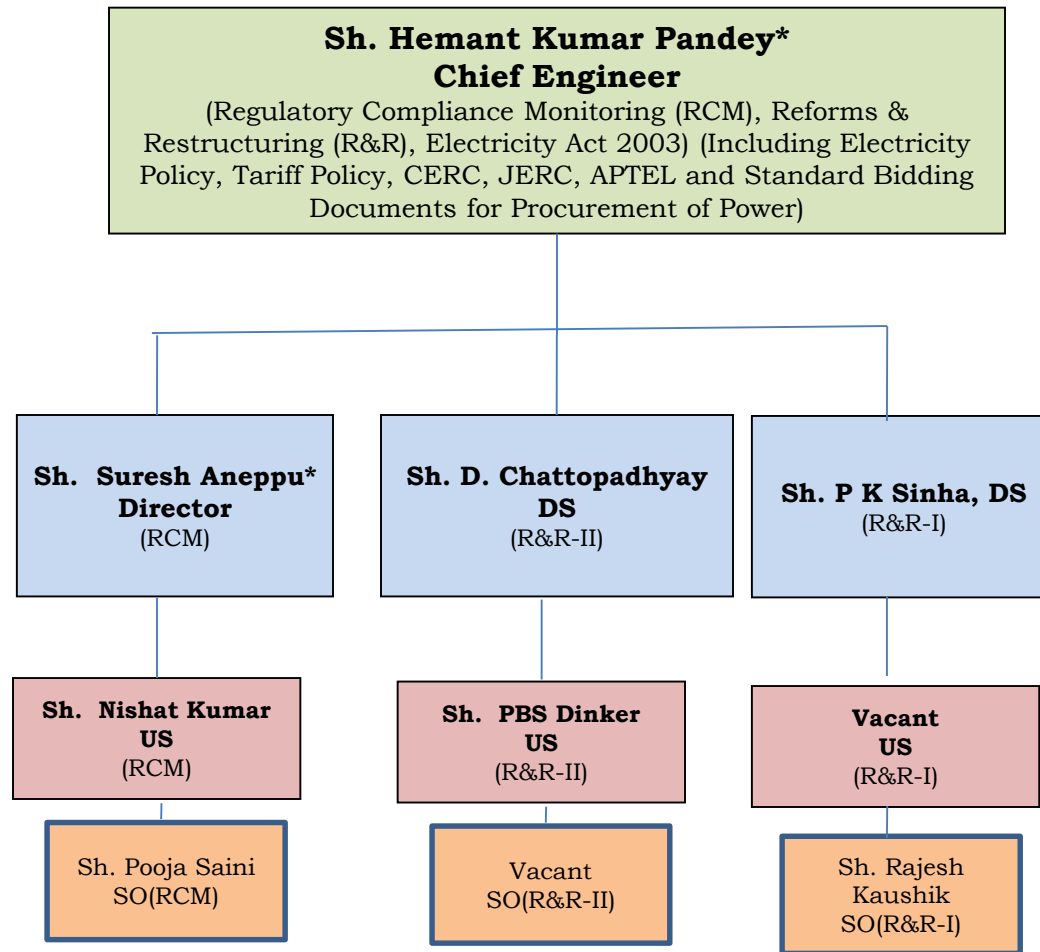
Sh. Hemant Kumar Pandey*
Chief Engineer
(Regulatory Compliance Monitoring (RCM), Reforms & Restructuring (R&R), Electricity Act 2003) (Including Electricity Policy, Tariff Policy, CERC, JERC, APTEL and Standard Bidding Documents for Procurement of Power)

Sh. Suresh Aneppu*
Director
(RCM)

Sh. D. Chattopadhyay
DS
(R&R-II)

Sh. P K Sinha, DS
(R&R-I)

Sh. Nishat Kumar
US
(RCM)

Sh. PBS Dinker
US
(R&R-II)

Vacant
US
(R&R-I)

Sh. Pooja Saini
SO(RCM)

Vacant
SO(R&R-II)

Sh. Rajesh Kaushik
SO(R&R-I)